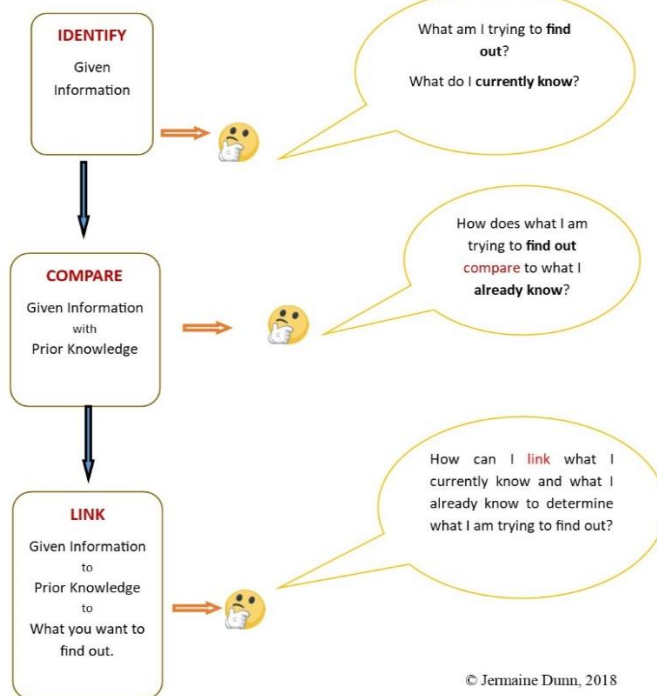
IDENTIFY

Given Information

What am I trying to find out?

What do I currently know?

COMPARE

Given Information with Prior Knowledge

How does what I am trying to find out compare to what I already know?

LINK

Given Information to Prior Knowledge to What you want to find out.

How can I link what I currently know and what I already know to determine what I am trying to find out?

© Jermaine Dunn, 2018